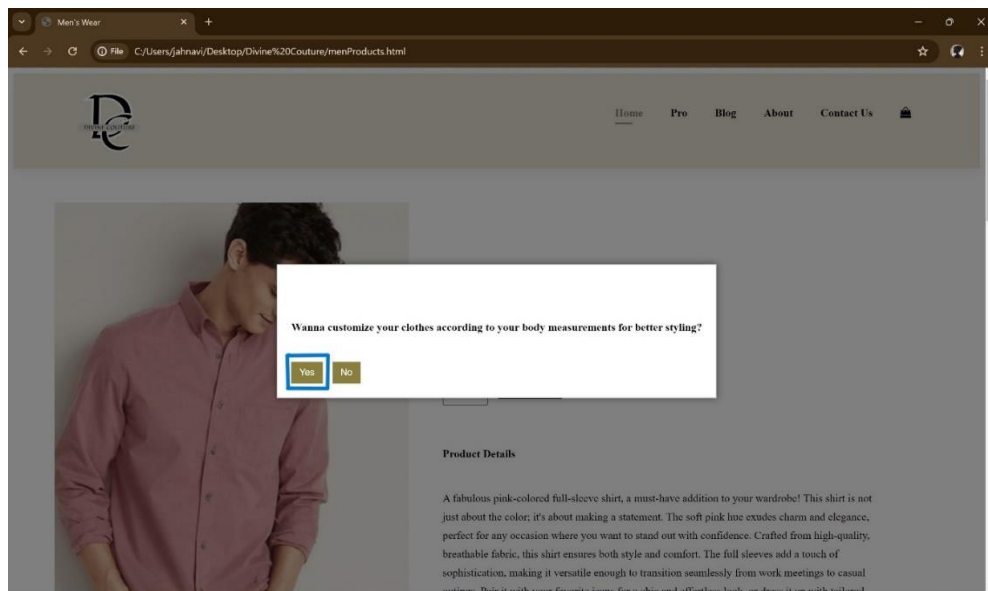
Men's Wear

File C:/Users/jahnavi/Desktop/Divine%20Couture/menProducts.html

DC

Home Pro Blog About Contact Us

Wanna customize your clothes according to your body measurements for better styling?

Yes No

Product Details

A fabulous pink-colored full-sleeve shirt, a must-have addition to your wardrobe! This shirt is not just about the color; it's about making a statement. The soft pink hue exudes charm and elegance, perfect for any occasion where you want to stand out with confidence. Crafted from high-quality, breathable fabric, this shirt ensures both style and comfort. The full sleeves add a touch of sophistication, making it versatile enough to transition seamlessly from work meetings to casual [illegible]